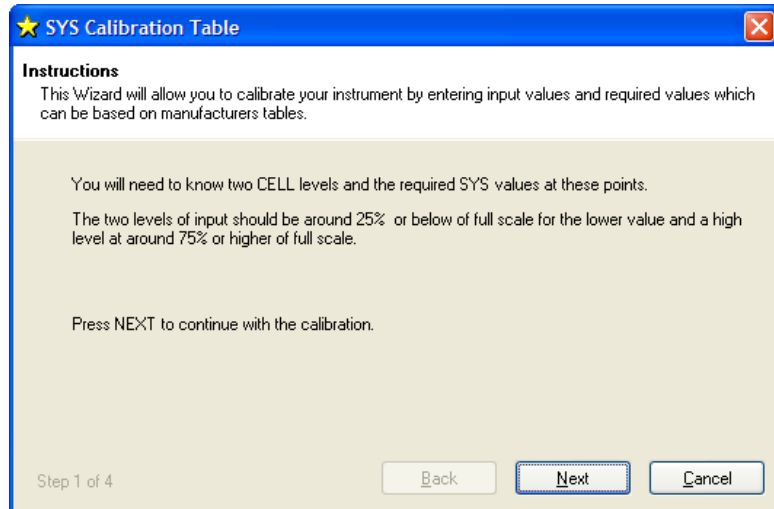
SYS Calibration Table

Instructions
This Wizard will allow you to calibrate your instrument by entering input values and required values which can be based on manufacturers tables.

You will need to know two CELL levels and the required SYS values at these points.

The two levels of input should be around 25% or below of full scale for the lower value and a high level at around 75% or higher of full scale.

Press NEXT to continue with the calibration.

Step 1 of 4

Back

Next

Cancel